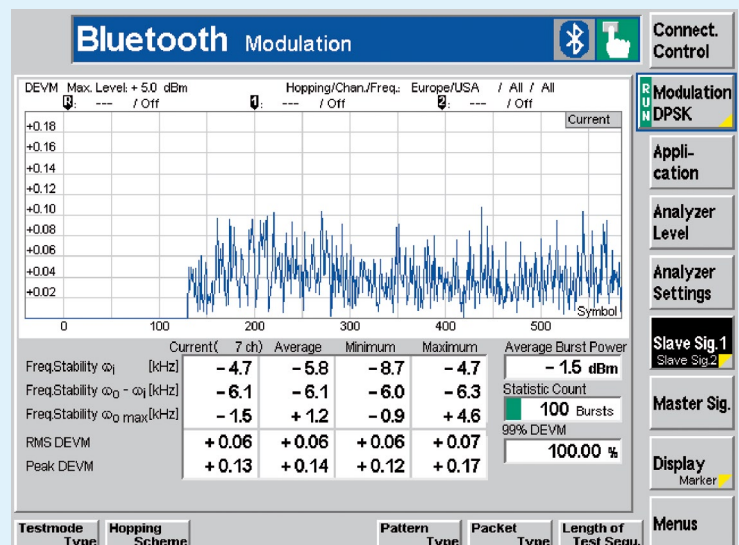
Bluetooth Modulation

Connect. Control

RUN Modulation DPSK

Appli- cation

Analyzer Level

Analyzer Settings

Slave Sig.1 Slave Sig.2

Master Sig.

Display Marker

Menus

DEVM Max. Level: + 5.0 dBm   Hopping/Chan./Freq.: Europe/USA / All / All

R: --- / Off   1: --- / Off   2: --- / Off

Current

+0.18
+0.16
+0.14
+0.12
+0.10
+0.08
+0.06
+0.04
+0.02

Symbol

0 100 200 300 400 500

| | Current( 7 ch) | Average | Minimum | Maximum |
|---|---|---|---|---|
| Freq.Stability $\omega_i$ [kHz] | − 4.7 | − 5.8 | − 8.7 | − 4.7 |
| Freq.Stability $\omega_0 - \omega_i$ [kHz] | − 6.1 | − 6.1 | − 6.0 | − 6.3 |
| Freq.Stability $\omega_{0\ max}$ [kHz] | − 1.5 | + 1.2 | − 0.9 | + 4.6 |
| RMS DEVM | + 0.06 | + 0.06 | + 0.06 | + 0.07 |
| Peak DEVM | + 0.13 | + 0.14 | + 0.12 | + 0.17 |

Average Burst Power
− 1.5 dBm

Statistic Count
100 Bursts

99% DEVM
100.00 %

Testmode Type   Hopping Scheme   Pattern Type   Packet Type   Length of Test Sequ.